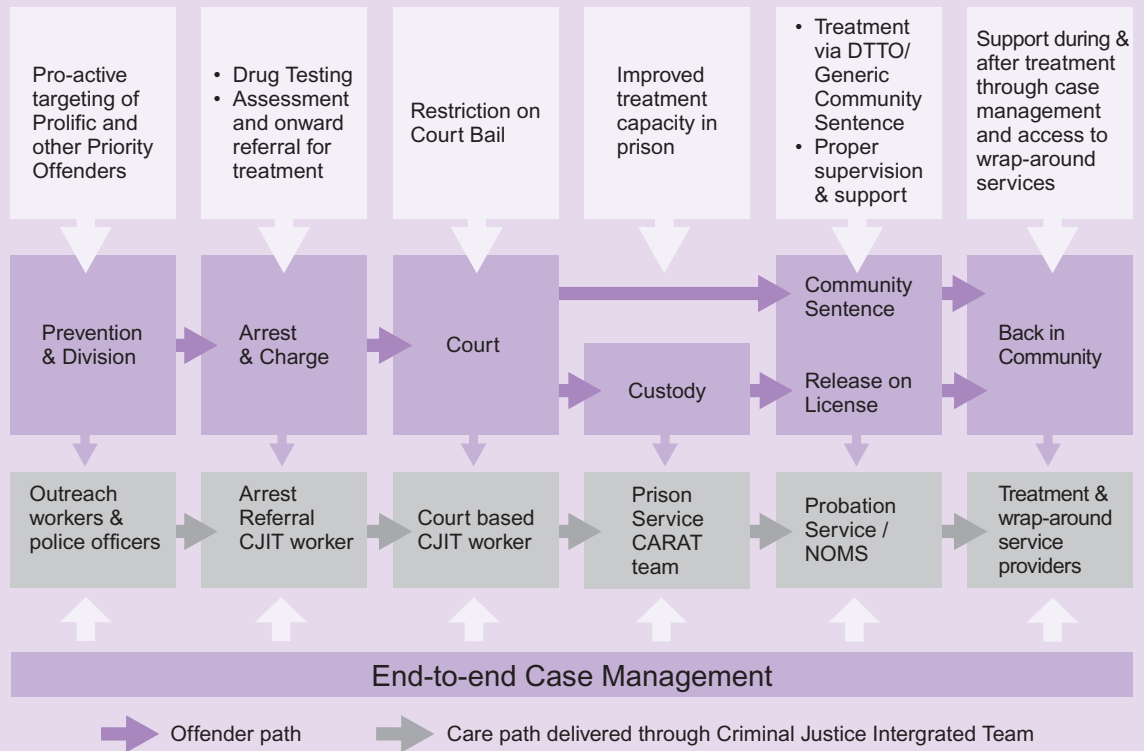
Pro-active targeting of Prolific and other Priority Offenders

• Drug Testing
• Assessment and onward referral for treatment

Restriction on Court Bail

Improved treatment capacity in prison

• Treatment via DTTO/ Generic Community Sentence
• Proper supervision & support

Support during & after treatment through case management and access to wrap-around services

Prevention & Division

Arrest & Charge

Court

Custody

Community Sentence

Release on License

Back in Community

Outreach workers & police officers

Arrest Referral CJIT worker

Court based CJIT worker

Prison Service CARAT team

Probation Service / NOMS

Treatment & wrap-around service providers

End-to-end Case Management

Offender path

Care path delivered through Criminal Justice Intergrated Team